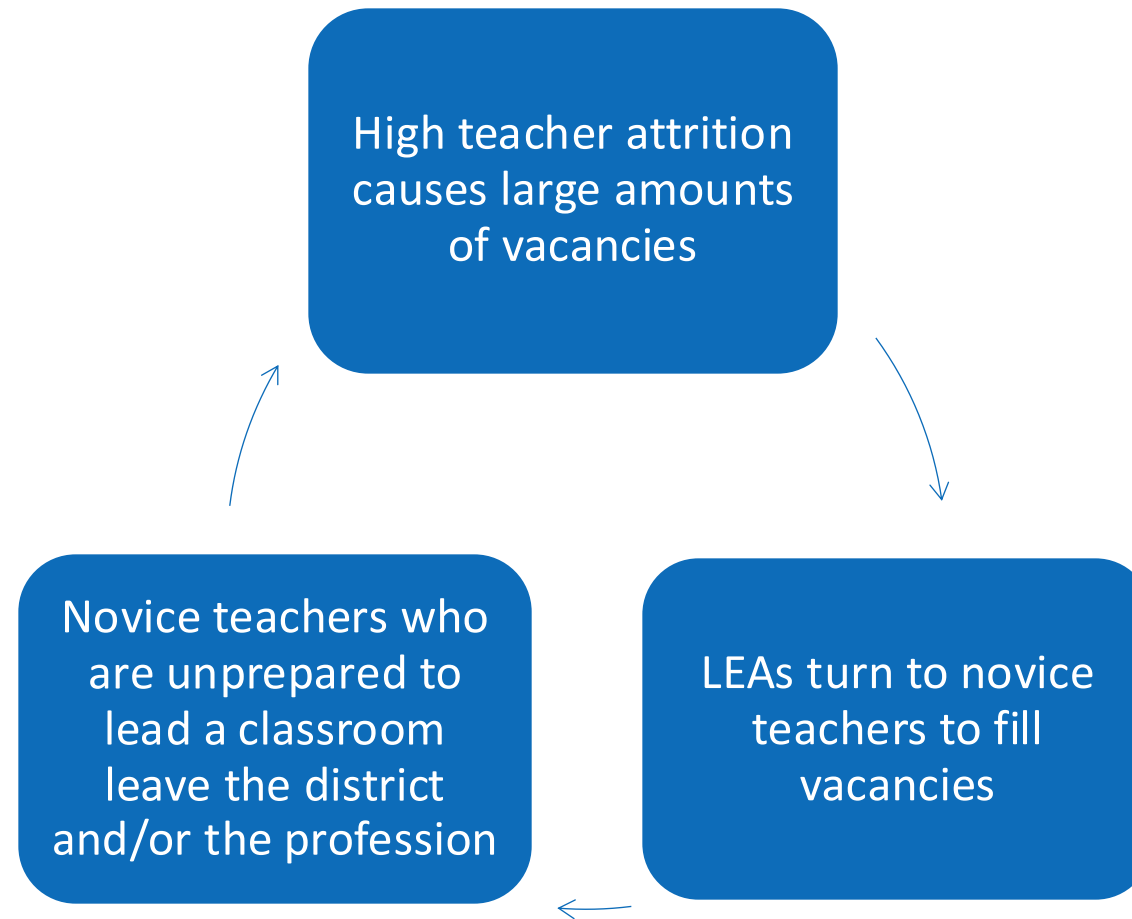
High teacher attrition causes large amounts of vacancies

LEAs turn to novice teachers to fill vacancies

Novice teachers who are unprepared to lead a classroom leave the district and/or the profession